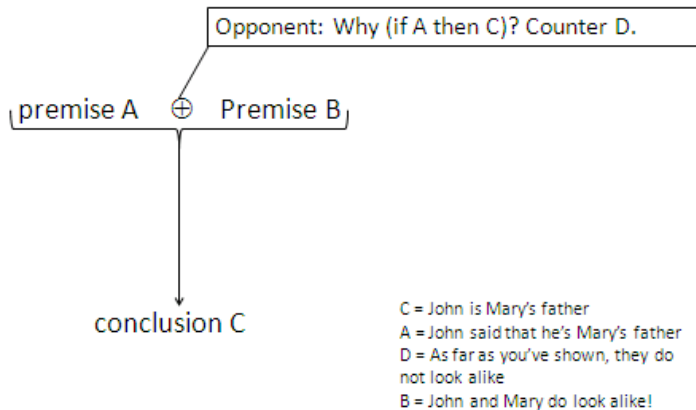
Opponent: Why (if A then C)? Counter D.

premise A $\oplus$ Premise B

conclusion C

C = John is Mary's father
A = John said that he's Mary's father
D = As far as you've shown, they do not look alike
B = John and Mary do look alike!